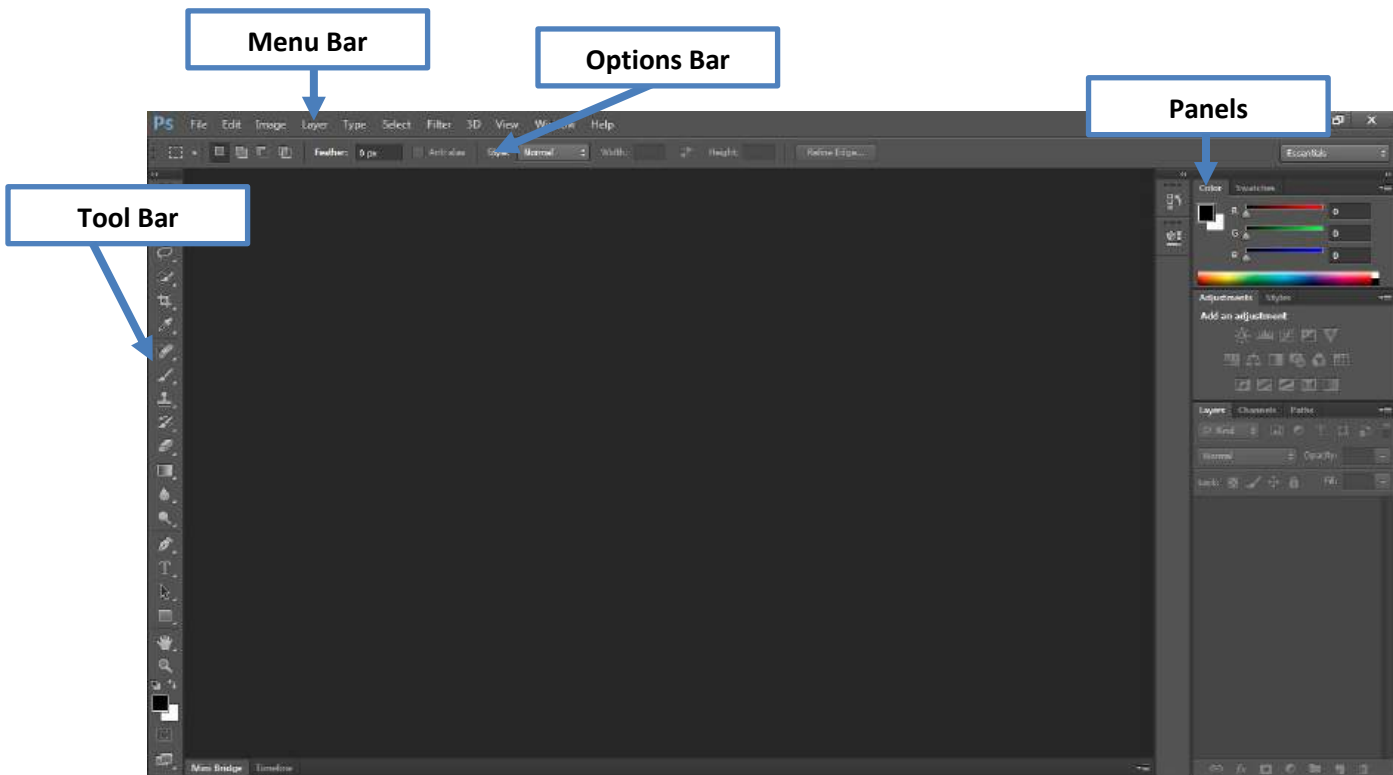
Menu Bar

Options Bar

Panels

Tool Bar

Ps File Edit Image Layer Type Select Filter 3D View Window Help

Feather: 0 px Anti-alias Style: Normal Width: Height: Refine Edge...

Essentials

Color Swatches

R 0
G 0
B 0

Adjustments Styles

Add an adjustment

Layers Channels Paths

Kind

Normal Opacity:

Lock: Fill:

Mini Bridge Timeline